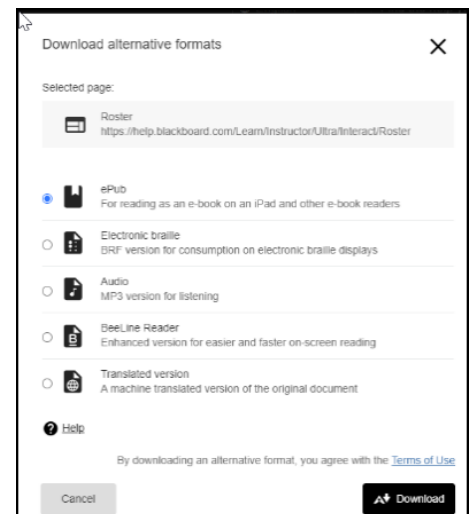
Download alternative formats

Selected page:

Roster
https://help.blackboard.com/Learn/Instructor/Ultra/Interact/Roster

ePub
For reading as an e-book on an iPad and other e-book readers

Electronic braille
BRF version for consumption on electronic braille displays

Audio
MP3 version for listening

BeeLine Reader
Enhanced version for easier and faster on-screen reading

Translated version
A machine translated version of the original document

Help

By downloading an alternative format, you agree with the Terms of Use

Cancel

Download